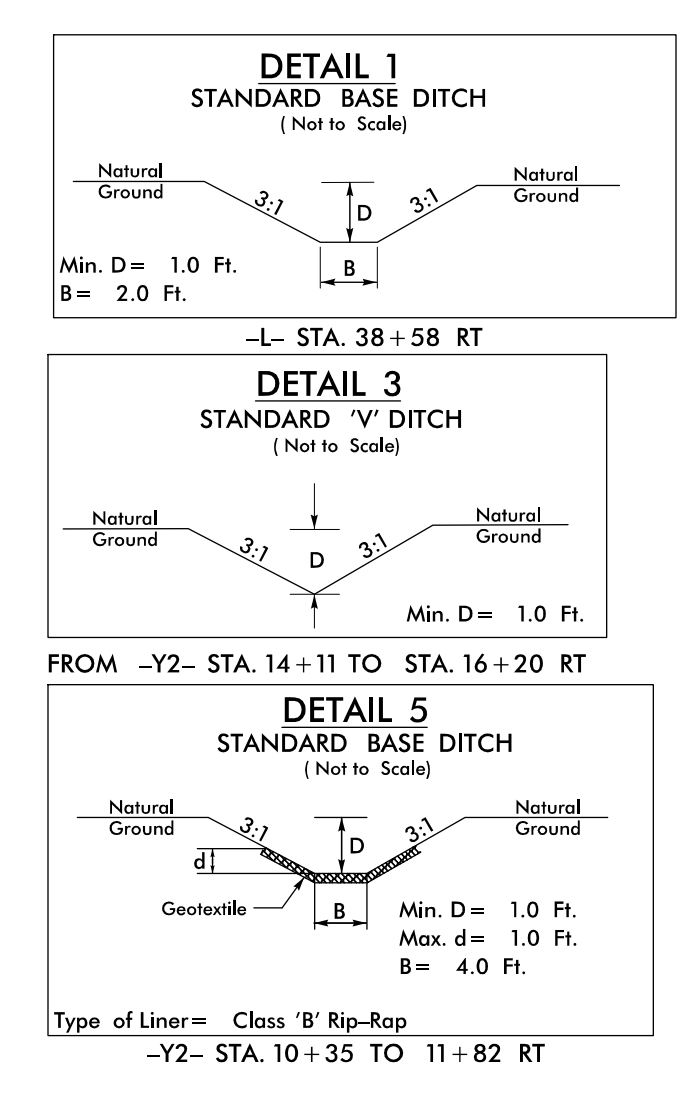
DETAIL 1
STANDARD BASE DITCH
( Not to Scale)

Natural Ground

3:1

D

3:1

Natural Ground

Min. D = 1.0 Ft.
B = 2.0 Ft.

B

–L– STA. 38 + 58 RT

DETAIL 3
STANDARD 'V' DITCH
( Not to Scale)

Natural Ground

3:1

D

3:1

Natural Ground

Min. D = 1.0 Ft.

FROM –Y2– STA. 14 + 11 TO STA. 16 + 20 RT

DETAIL 5
STANDARD BASE DITCH
( Not to Scale)

Natural Ground

3:1

D

3:1

Natural Ground

d

Geotextile

B

Min. D = 1.0 Ft.
Max. d = 1.0 Ft.
B = 4.0 Ft.

Type of Liner = Class 'B' Rip–Rap

–Y2– STA. 10 + 35 TO 11 + 82 RT